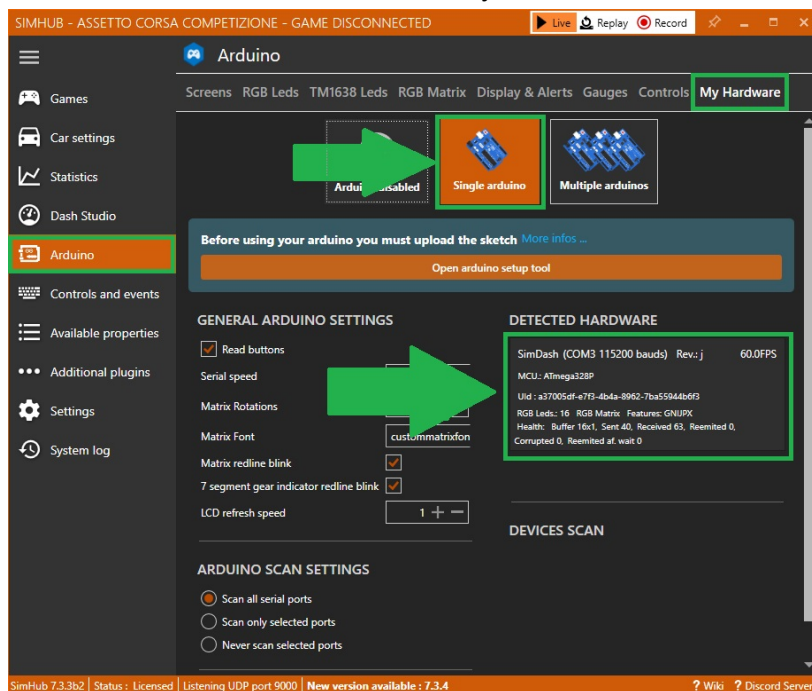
SIMHUB - ASSETTO CORSA COMPETIZIONE - GAME DISCONNECTED

Live Replay Record

Arduino

Screens RGB Leds TM1638 Leds RGB Matrix Display & Alerts Gauges Controls My Hardware

Games
Car settings
Statistics
Dash Studio
Arduino
Controls and events
Available properties
Additional plugins
Settings
System log

Ardui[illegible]sabled Single arduino Multiple arduinos

Before using your arduino you must upload the sketch More infos ...

Open arduino setup tool

GENERAL ARDUINO SETTINGS

Read buttons
Serial speed
Matrix Rotations
Matrix Font custommatrixfon
Matrix redline blink
7 segment gear indicator redline blink
LCD refresh speed 1

DETECTED HARDWARE

SimDash (COM3 115200 bauds) Rev.: j 60.0FPS
MCU.: ATmega328P
Uid : a37005df-e7f3-4b4a-8962-7ba55944b6f3
RGB Leds.: 16 RGB Matrix Features: GNIJPX
Health: Buffer 16x1, Sent 40, Received 63, Reemited 0, Corrupted 0, Reemited af. wait 0

DEVICES SCAN

ARDUINO SCAN SETTINGS

Scan all serial ports
Scan only selected ports
Never scan selected ports

SimHub 7.3.3b2 | Status : Licensed | Listening UDP port 9000 | New version available : 7.3.4 ? Wiki ? Discord Server